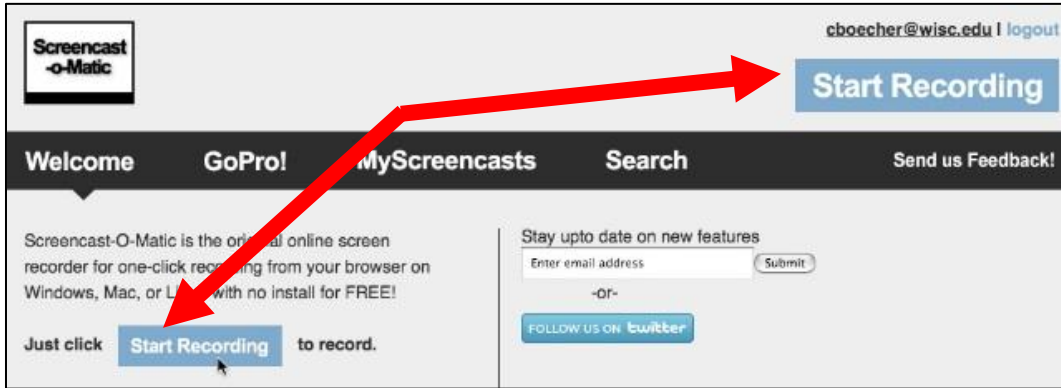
Screencast -o-Matic

cboecher@wisc.edu | logout

Start Recording

Welcome GoPro! MyScreencasts Search Send us Feedback!

Screencast-O-Matic is the ori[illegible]al online screen recorder for one-click rec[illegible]ing from your browser on Windows, Mac, or L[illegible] with no install for FREE!

Just click Start Recording to record.

Stay upto date on new features

Enter email address Submit

-or-

FOLLOW US ON twitter